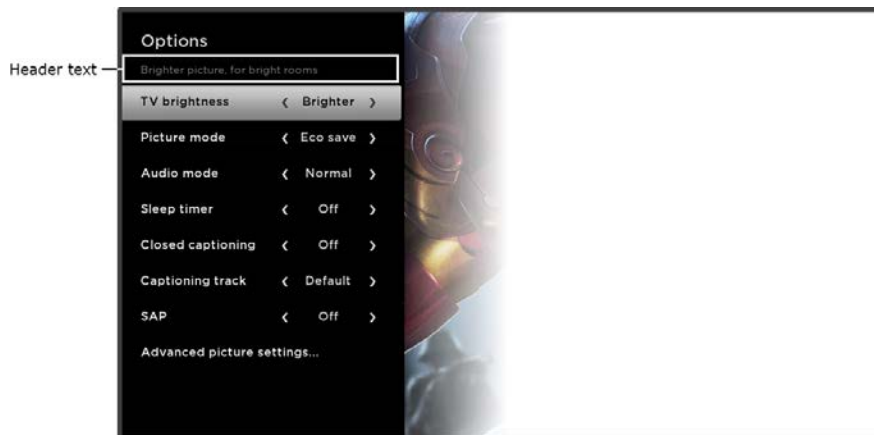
Header text

Options

Brighter picture, for bright rooms

| | |
|---|---|
| TV brightness | ❮ Brighter ❯ |
| Picture mode | ❮ Eco save ❯ |
| Audio mode | ❮ Normal ❯ |
| Sleep timer | ❮ Off ❯ |
| Closed captioning | ❮ Off ❯ |
| Captioning track | ❮ Default ❯ |
| SAP | ❮ Off ❯ |

Advanced picture settings...